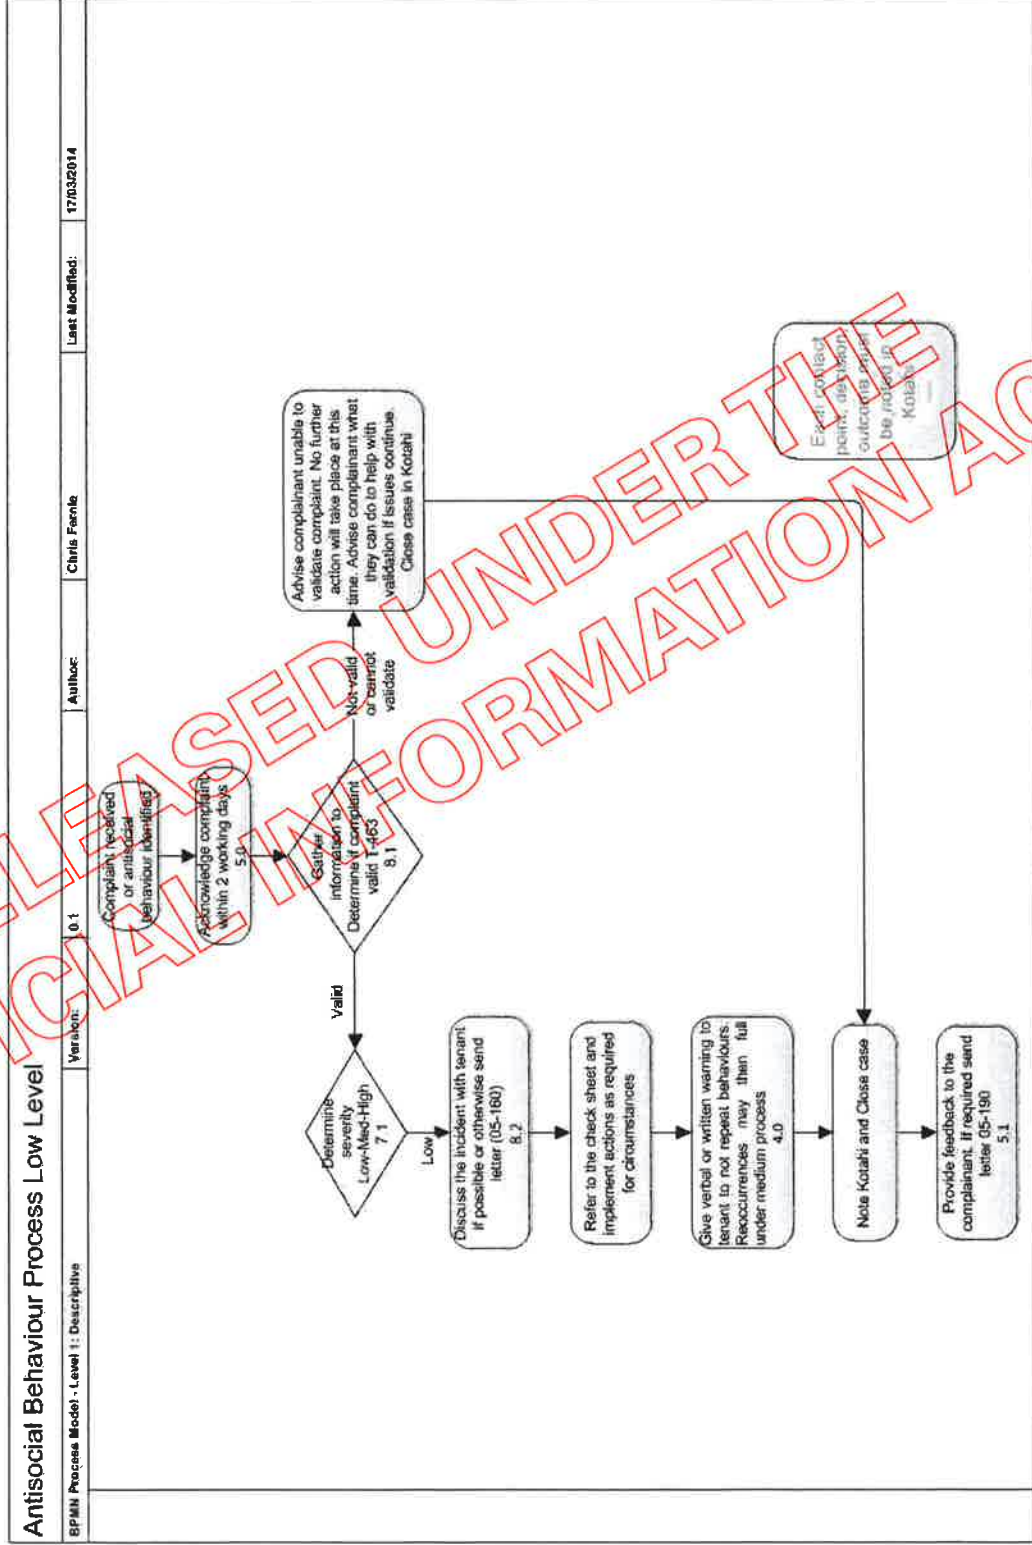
Antisocial Behaviour Process Low Level

BPMN Process Model - Level 1: Descriptive

| Version: | 0.1 | Author: | Chris Fernie | Last Modified: | 17/03/2014 |
|---|---|---|---|---|---|

Complaint received or antisocial behaviour identified

Acknowledge complaint within 2 working days 5.0

Gather information to Determine if complaint valid T-463 8.1

Not valid or cannot validate

Advise complainant unable to validate complaint. No further action will take place at this time. Advise complainant what they can do to help with validation if issues continue. Close case in Kotahi

Valid

Determine severity Low-Med-High 7.1

Low

Discuss the incident with tenant if possible or otherwise send letter (05-180) 8.2

Refer to the check sheet and implement actions as required for circumstances

Give verbal or written warning to tenant to not repeat behaviours. Reoccurrences may then full under medium process 4.0

Note Kotahi and Close case

Provide feedback to the complainant. If required send letter 05-190 5.1

Each contact point, decision, outcome must be noted in Kotahi

RELEASED UNDER THE OFFICIAL INFORMATION ACT